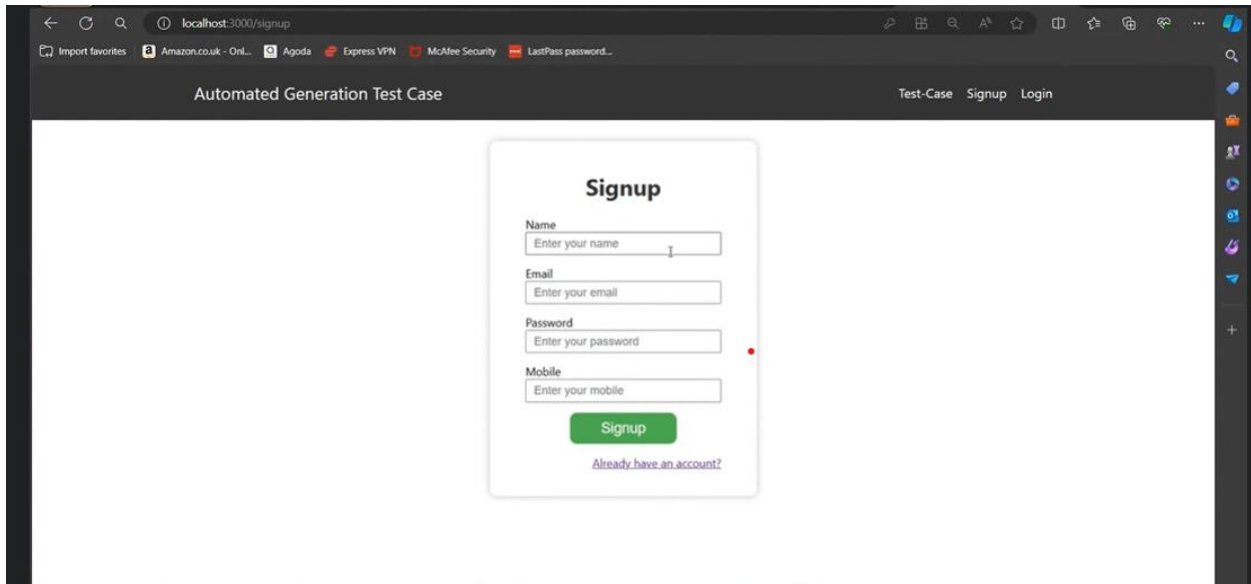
localhost:3000/signup

Import favorites Amazon.co.uk - Onl... Agoda Express VPN McAfee Security LastPass password...

Automated Generation Test Case

Test-Case Signup Login

Signup

Name
Enter your name

Email
Enter your email

Password
Enter your password

Mobile
Enter your mobile

Signup

Already have an account?